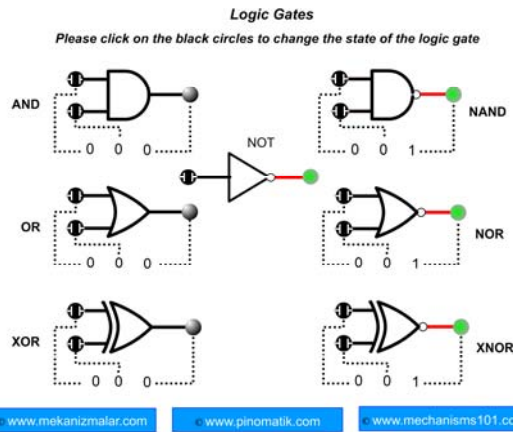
Logic Gates

Please click on the black circles to change the state of the logic gate

AND

0 0 0

NOT

NAND

0 0 1

OR

0 0 0

NOR

0 0 1

XOR

0 0 0

XNOR

0 0 1

www.mekanizmalar.com

www.pinomatik.com

www.mechanisms101.c